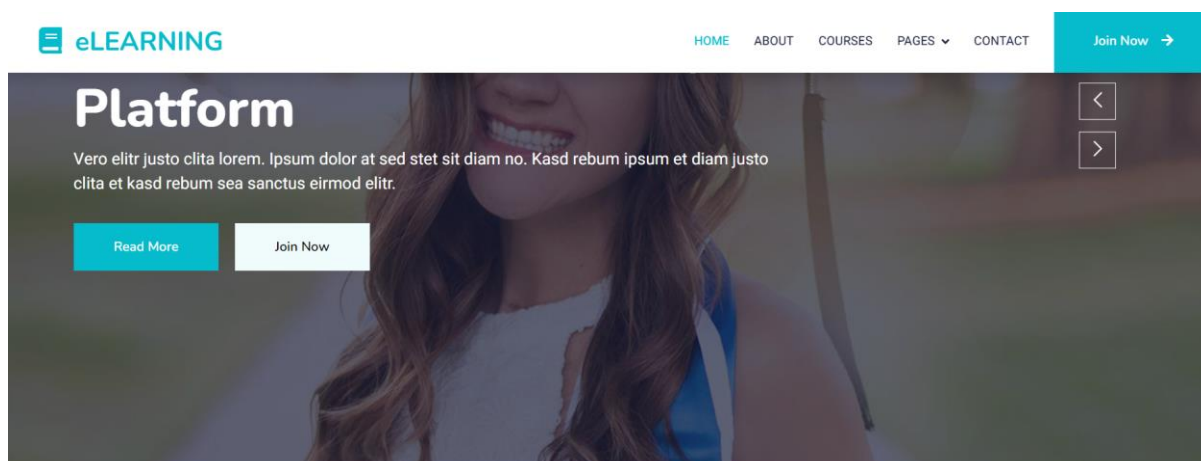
eLEARNING

HOME ABOUT COURSES PAGES CONTACT

Join Now →

Platform

Vero elitr justo clita lorem. Ipsum dolor at sed stet sit diam no. Kasd rebum ipsum et diam justo clita et kasd rebum sea sanctus eirmod elitr.

Read More

Join Now